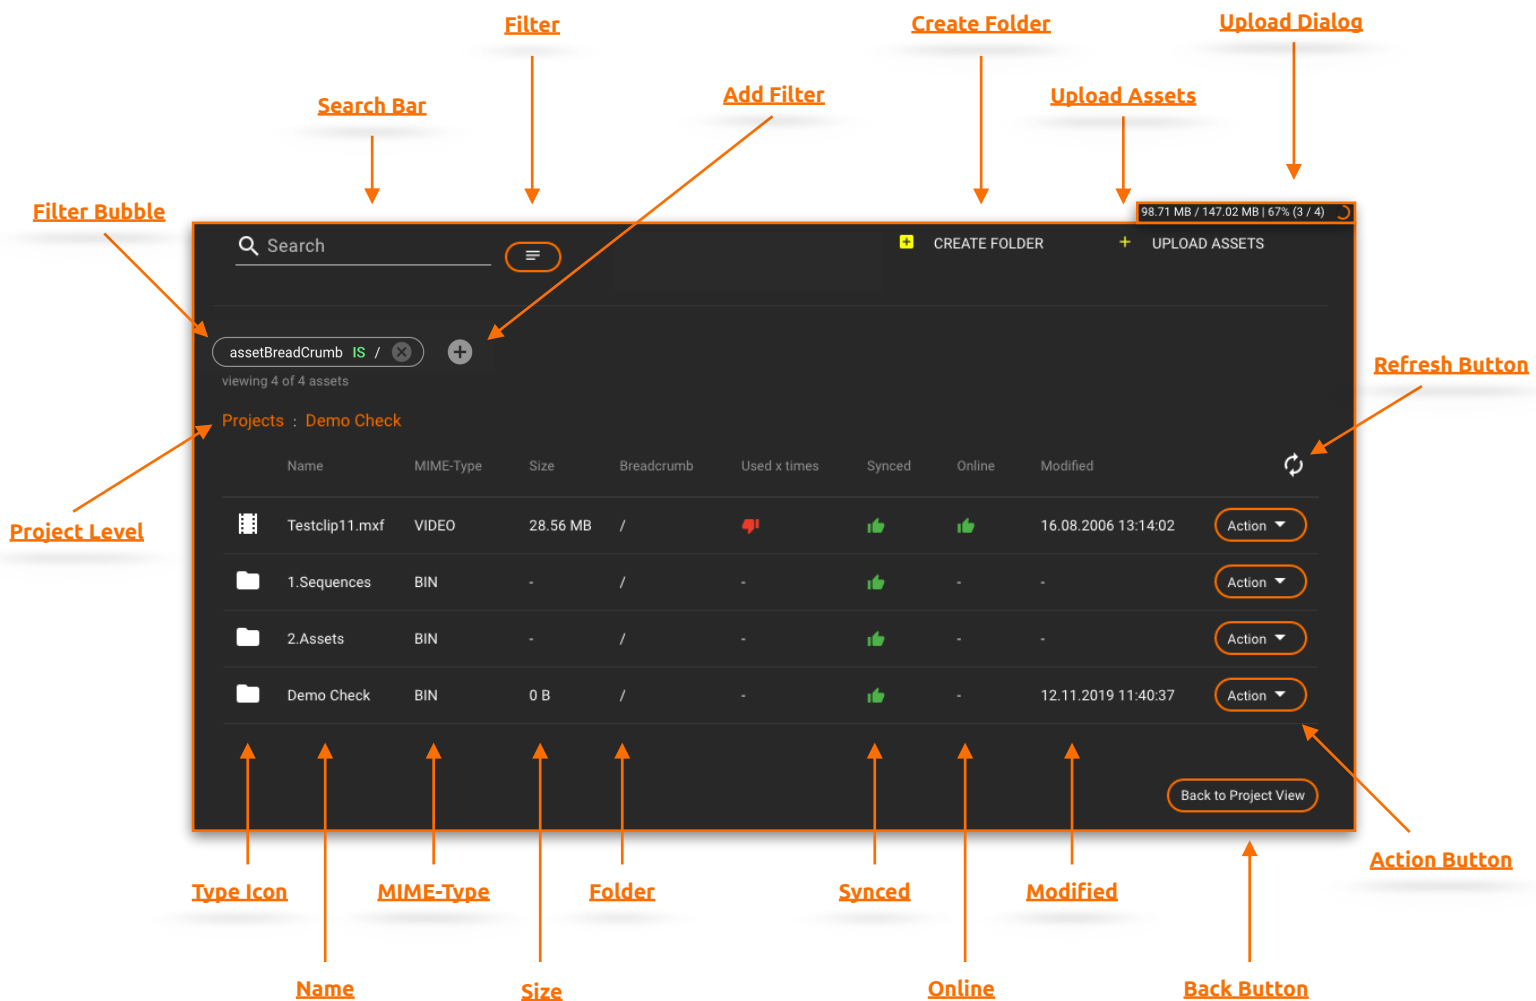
Filter

Create Folder

Upload Dialog

Search Bar

Add Filter

Upload Assets

Filter Bubble

98.71 MB / 147.02 MB | 67% (3 / 4)

Search

CREATE FOLDER

UPLOAD ASSETS

assetBreadCrumb IS /

viewing 4 of 4 assets

Refresh Button

Projects : Demo Check

Project Level

| | Name | MIME-Type | Size | Breadcrumb | Used x times | Synced | Online | Modified | |
|---|---|---|---|---|---|---|---|---|---|
| | Testclip11.mxf | VIDEO | 28.56 MB | / | | | | 16.08.2006 13:14:02 | Action |
| | 1.Sequences | BIN | - | / | - | | - | - | Action |
| | 2.Assets | BIN | - | / | - | | - | - | Action |
| | Demo Check | BIN | 0 B | / | - | | - | 12.11.2019 11:40:37 | Action |

Back to Project View

Action Button

Type Icon

MIME-Type

Folder

Synced

Modified

Name

Size

Online

Back Button